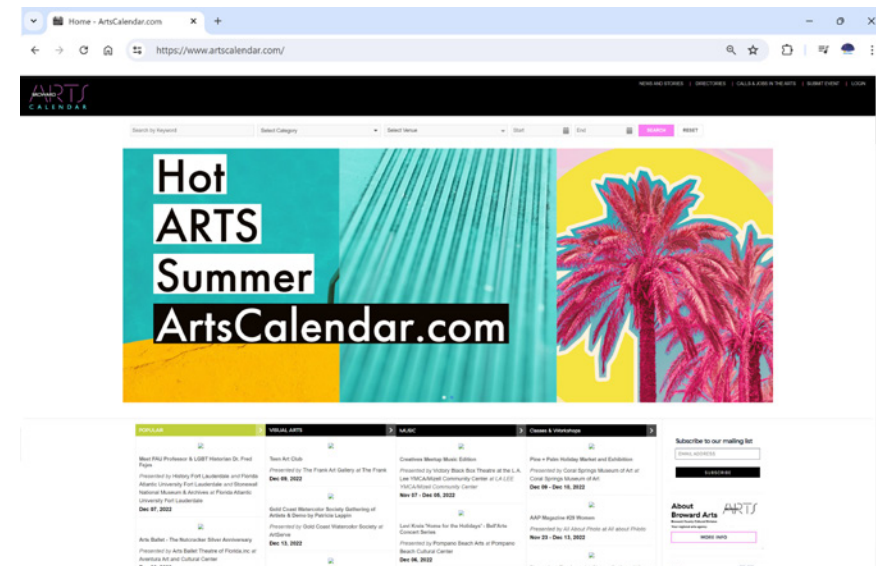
Home - ArtsCalendar.com

https://www.artscalendar.com/

BROWARD ARTS CALENDAR

NEWS AND STORIES | DIRECTORIES | CALLS & JOBS IN THE ARTS | SUBMIT EVENT | LOGIN

Search by Keyword | Select Category | Select Venue | Start | End | SEARCH | RESET

Hot
ARTS
Summer
ArtsCalendar.com

POPULAR

Meet FAU Professor & LGBT Historian Dr. Fred Fejes
Presented by History Fort Lauderdale and Florida Atlantic University Fort Lauderdale and Stonewall National Museum & Archives at Florida Atlantic University Fort Lauderdale
Dec 07, 2022

Arts Ballet - The Nutcracker Silver Anniversary
Presented by Arts Ballet Theatre of Florida,Inc at Aventura Art and Cultural Center

VISUAL ARTS

Teen Art Club
Presented by The Frank Art Gallery at The Frank
Dec 09, 2022

Gold Coast Watercolor Society Gathering of Artists & Demo by Patricia Leppin
Presented by Gold Coast Watercolor Society at ArtServe
Dec 13, 2022

MUSIC

Creatives Meetup Music Edition
Presented by Victory Black Box Theatre at the L.A. Lee YMCA/Mizell Community Center at LA LEE YMCA/Mizell Community Center
Nov 07 - Dec 05, 2022

Lexi Kratz "Home for the Holidays" - BallArts Concert Series
Presented by Pompano Beach Arts at Pompano Beach Cultural Center
Dec 06, 2022

Classes & Workshops

Pine + Palm Holiday Market and Exhibition
Presented by Coral Springs Museum of Art at Coral Springs Museum of Art
Dec 06 - Dec 10, 2022

AAP Magazine #29 Women
Presented by All About Photo at All about Photo
Nov 23 - Dec 13, 2022

Subscribe to our mailing list
EMAIL ADDRESS
SUBSCRIBE

About Broward Arts
ARTS
MORE INFO